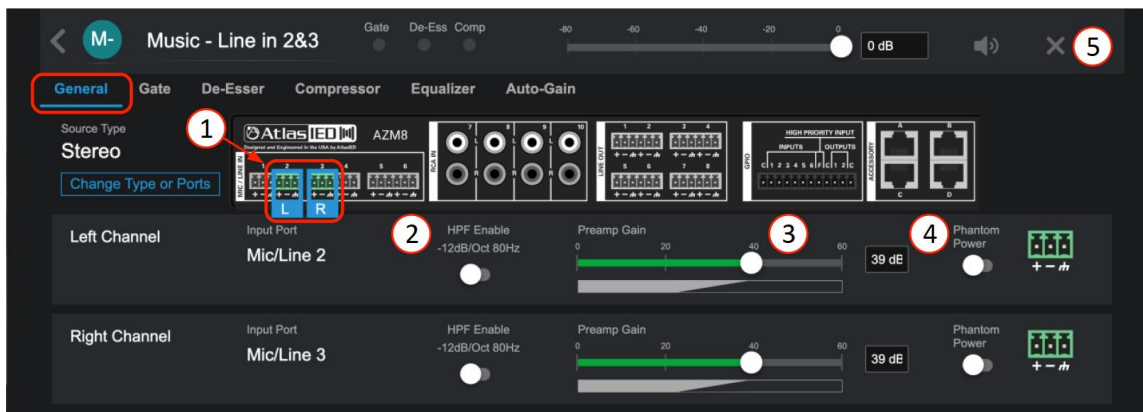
M- Music - Line in 2&3

Gate De-Ess Comp

-80 -60 -40 -20 0

0 dB

5

General Gate De-Esser Compressor Equalizer Auto-Gain

Source Type
Stereo
Change Type or Ports

1

AtlasIED AZM8
Designed and Engineered in the USA by AtlasIED

MIC / LINE IN 1 2 3 4 5 6
L R

RCA IN 7 8 9 10 L R

LINE OUT 1 2 3 4 5 6 7 8

GPIO HIGH PRIORITY INPUT INPUTS OUTPUTS C 1 2 3 4 5 6 F C 1 2 C

ACCESSORY A B C D

Left Channel
Input Port
Mic/Line 2

2
HPF Enable
-12dB/Oct 80Hz

Preamp Gain
0 20 40 60
3
39 dB

4
Phantom Power

Right Channel
Input Port
Mic/Line 3

HPF Enable
-12dB/Oct 80Hz

Preamp Gain
0 20 40 60
39 dB

Phantom Power